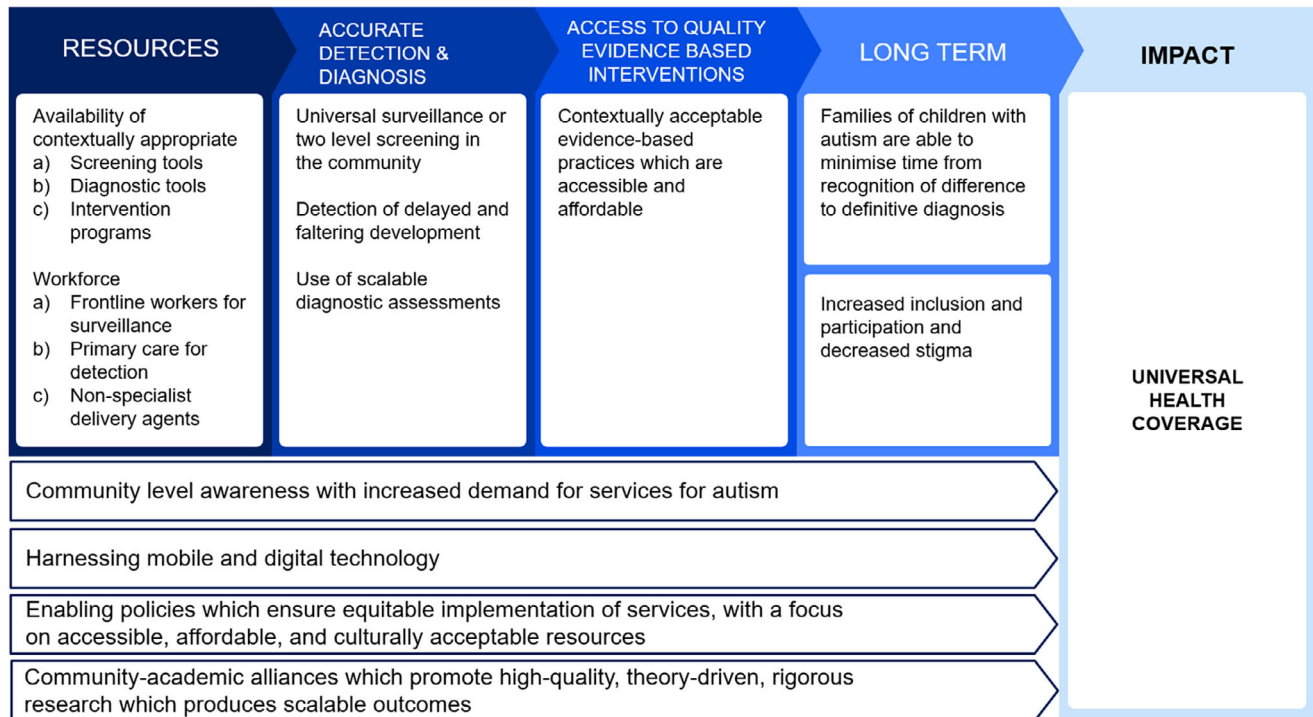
RESOURCES

Availability of contextually appropriate
a) Screening tools
b) Diagnostic tools
c) Intervention programs

Workforce
a) Frontline workers for surveillance
b) Primary care for detection
c) Non-specialist delivery agents

ACCURATE DETECTION & DIAGNOSIS

Universal surveillance or two level screening in the community

Detection of delayed and faltering development

Use of scalable diagnostic assessments

ACCESS TO QUALITY EVIDENCE BASED INTERVENTIONS

Contextually acceptable evidence-based practices which are accessible and affordable

LONG TERM

Families of children with autism are able to minimise time from recognition of difference to definitive diagnosis

Increased inclusion and participation and decreased stigma

IMPACT

UNIVERSAL HEALTH COVERAGE

Community level awareness with increased demand for services for autism

Harnessing mobile and digital technology

Enabling policies which ensure equitable implementation of services, with a focus on accessible, affordable, and culturally acceptable resources

Community-academic alliances which promote high-quality, theory-driven, rigorous research which produces scalable outcomes